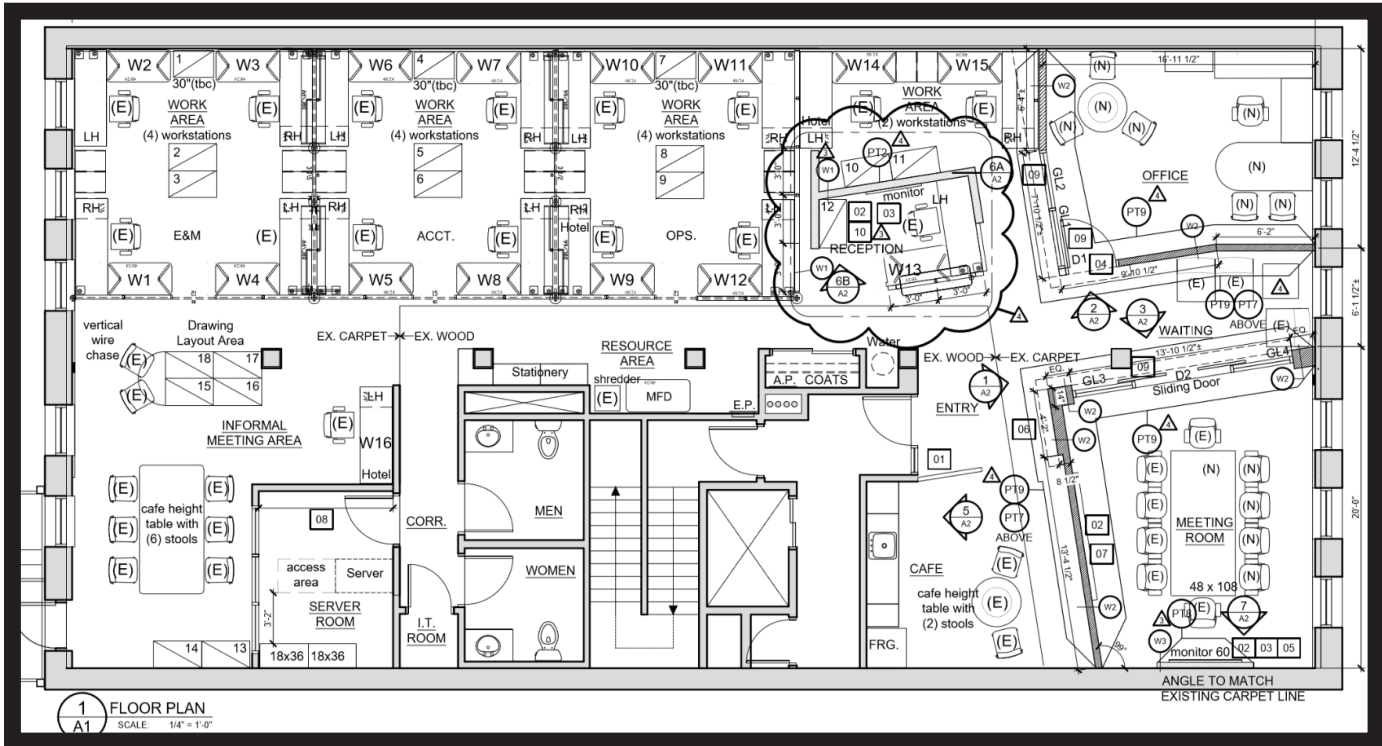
W2 1 30"(tbc) W3 (E) WORK AREA (4) workstations (E) LH RH 2 3 RH (E) E&M (E) W1 W4

W6 4 30"(tbc) W7 (E) WORK AREA (4) workstations (E) LH 5 6 LH RH (E) ACCT. (E) W5 W8

W10 7 30"(tbc) W11 (E) WORK AREA (4) workstations (E) RH 8 9 LH RH Hotel (E) OPS. (E) W9 W12

W14 W15 WORK AREA (2) workstations (E) RH Hotel LH 4 PT2 11 W1 10 6A A2 monitor LH 12 02 03 10 4 (E) RECEPTION W1 6B A2 W13 3'-0" 3'-0" 4

16'-11 1/2" W2 (N) (N) (N) (N) OFFICE (N) (N) (N) 09 GL2 GL1 4 PT9 W2 09 D1 04 6'-2" 9'-10 1/2" (E) (E) PT9 PT7 ABOVE 4 2 A2 3 A2 WAITING EQ. 12'-4 1/2" 6'-1 1/2"± 20'-0"

vertical wire chase Drawing Layout Area 18 17 15 16 (E) (E) EX. CARPET EX. WOOD RESOURCE AREA Stationery shredder (E) MFD E.P. A.P. COATS Water EX. WOOD EX. CARPET 1 A2 ENTRY 13'-10 1/2"± GL4 GL3 09 D2 Sliding Door W2 W2

LH (E) W16 Hotel INFORMAL MEETING AREA (E) (E) cafe height table with (6) stools (E) (E) (E) (E) 08 CORR. MEN WOMEN 01 4 06 W2 PT9 (E) (N) (N) (E) (N) MEETING ROOM (N) (E) (N) 48 x 108

access area Server SERVER ROOM 3'-2" I.T. ROOM 14 13 18x36 18x36 5 A2 PT9 PT7 ABOVE (E) CAFE cafe height table with (2) stools (E) (E) (E) FRG. 02 07 W2 W3 PT2 (E) 7 A2 monitor 60 02 03 05 8 1/2" 13'-4 1/2" 4

ANGLE TO MATCH EXISTING CARPET LINE

1 A1 FLOOR PLAN SCALE: 1/4" = 1'-0"